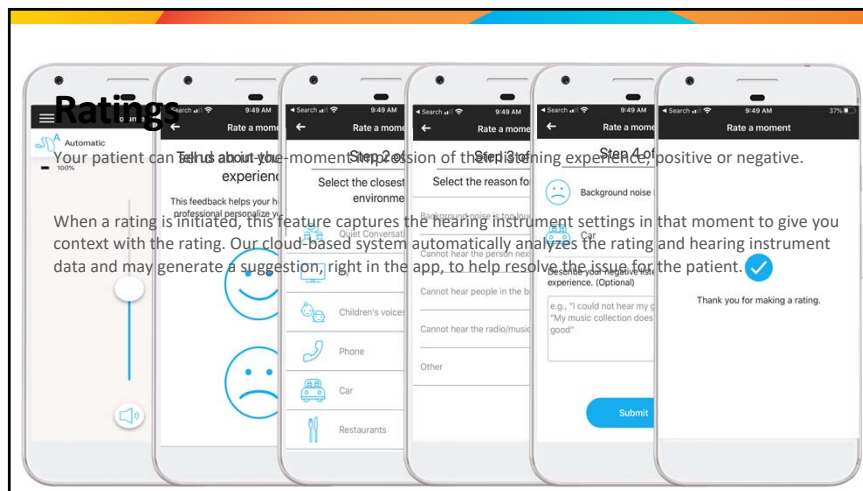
Ratings

Your patient can rate each moment, session of their listening experience, positive or negative.

When a rating is initiated, this feature captures the hearing instrument settings in that moment to give you context with the rating. Our cloud-based system automatically analyzes the rating and hearing instrument data and may generate a suggestion, right in the app, to help resolve the issue for the patient.

Automatic
100%

Search 9:49 AM
Rate a moment
Tell us about your experience
This feedback helps your hearing professional personalize your

Search 9:49 AM
Rate a moment
Step 2 of
Select the closest environment
Quiet Conversation
Children's voices
Phone
Car
Restaurants

Search 9:49 AM
Rate a moment
Step 3 of
Select the reason for
Background noise is too loud
Cannot hear the person next
Cannot hear people in the b
Cannot hear the radio/music
Other

Search 9:49 AM
Rate a moment
Step 4 of
Background noise
Car
Describe your negative experience. (Optional)
e.g., "I could not hear my "My music collection does good"
Submit

Search 9:49 AM 37%
Rate a moment
Thank you for making a rating.